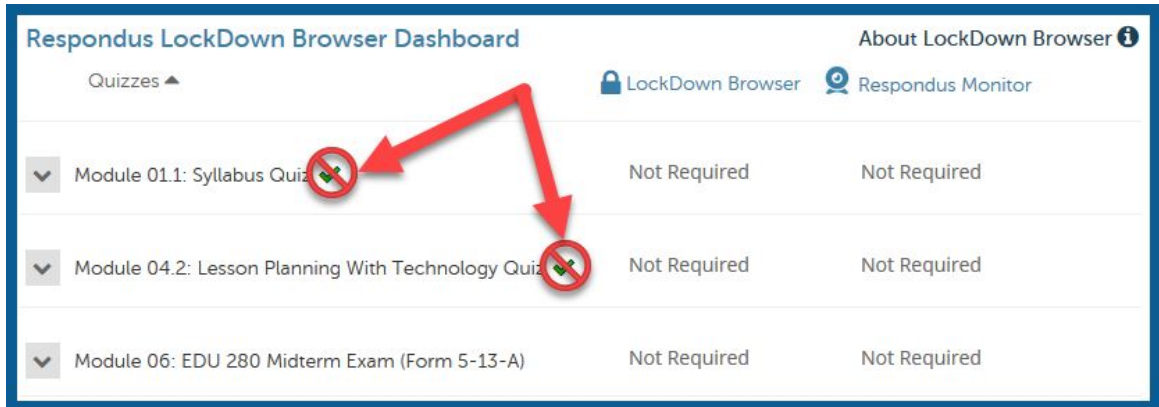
Respondus LockDown Browser Dashboard

About LockDown Browser

| Quizzes | LockDown Browser | Respondus Monitor |
|---|---|---|
| Module 01.1: Syllabus Quiz | Not Required | Not Required |
| Module 04.2: Lesson Planning With Technology Quiz | Not Required | Not Required |
| Module 06: EDU 280 Midterm Exam (Form 5-13-A) | Not Required | Not Required |